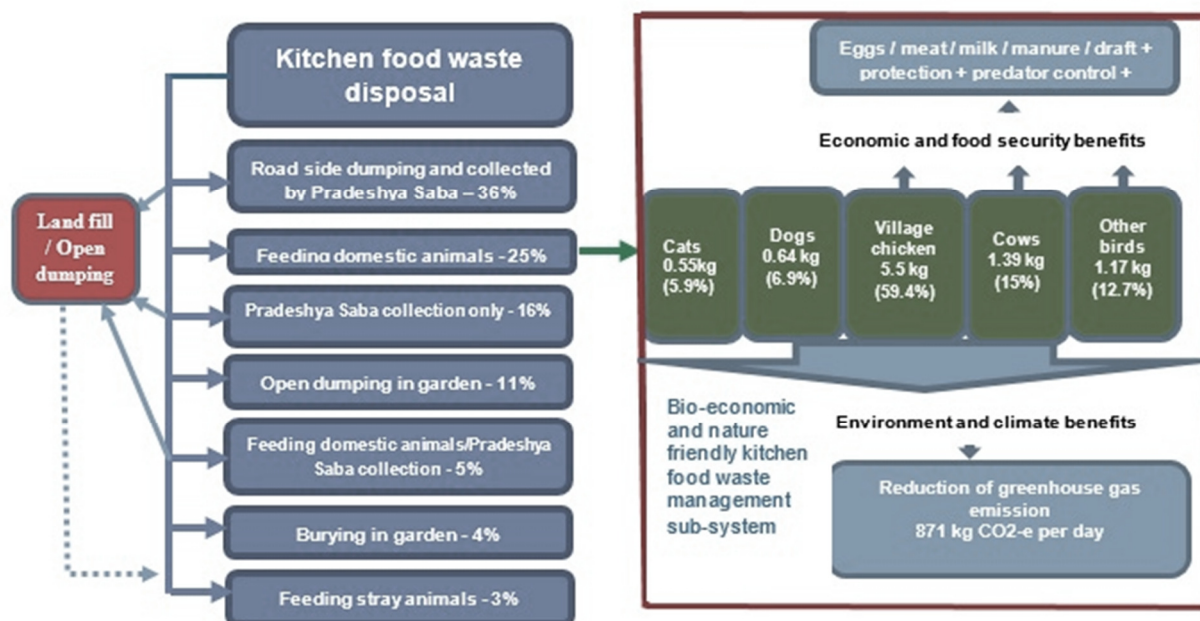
Kitchen food waste disposal

Land fill / Open dumping

Road side dumping and collected by Pradeshya Saba – 36%

Feeding domestic animals - 25%

Pradeshya Saba collection only - 16%

Open dumping in garden - 11%

Feeding domestic animals/Pradeshya Saba collection - 5%

Burying in garden - 4%

Feeding stray animals - 3%

Eggs / meat / milk / manure / draft + protection + predator control +

Economic and food security benefits

Cats 0.55kg (5.9%)

Dogs 0.64 kg (6.9%)

Village chicken 5.5 kg (59.4%)

Cows 1.39 kg (15%)

Other birds 1.17 kg (12.7%)

Bio-economic and nature friendly kitchen food waste management sub-system

Environment and climate benefits

Reduction of greenhouse gas emission 871 kg CO2-e per day